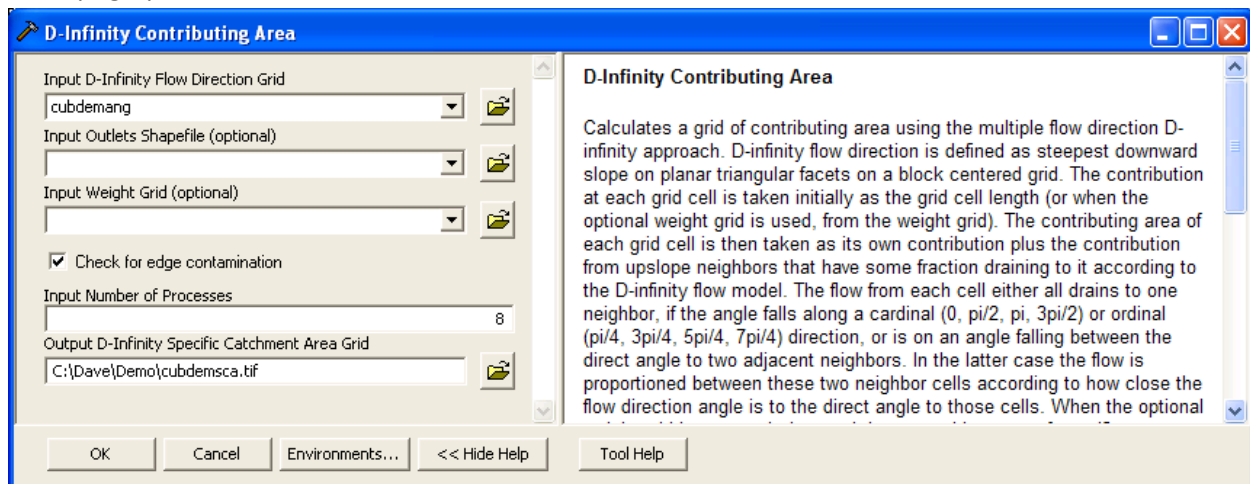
D-Infinity Contributing Area

Input D-Infinity Flow Direction Grid
cubdemang
Input Outlets Shapefile (optional)
Input Weight Grid (optional)
Check for edge contamination
Input Number of Processes
8
Output D-Infinity Specific Catchment Area Grid
C:\Dave\Demo\cubdemsca.tif

D-Infinity Contributing Area

Calculates a grid of contributing area using the multiple flow direction D-infinity approach. D-infinity flow direction is defined as steepest downward slope on planar triangular facets on a block centered grid. The contribution at each grid cell is taken initially as the grid cell length (or when the optional weight grid is used, from the weight grid). The contributing area of each grid cell is then taken as its own contribution plus the contribution from upslope neighbors that have some fraction draining to it according to the D-infinity flow model. The flow from each cell either all drains to one neighbor, if the angle falls along a cardinal (0, pi/2, pi, 3pi/2) or ordinal (pi/4, 3pi/4, 5pi/4, 7pi/4) direction, or is on an angle falling between the direct angle to two adjacent neighbors. In the latter case the flow is proportioned between these two neighbor cells according to how close the flow direction angle is to the direct angle to those cells. When the optional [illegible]

OK
Cancel
Environments...
<< Hide Help
Tool Help